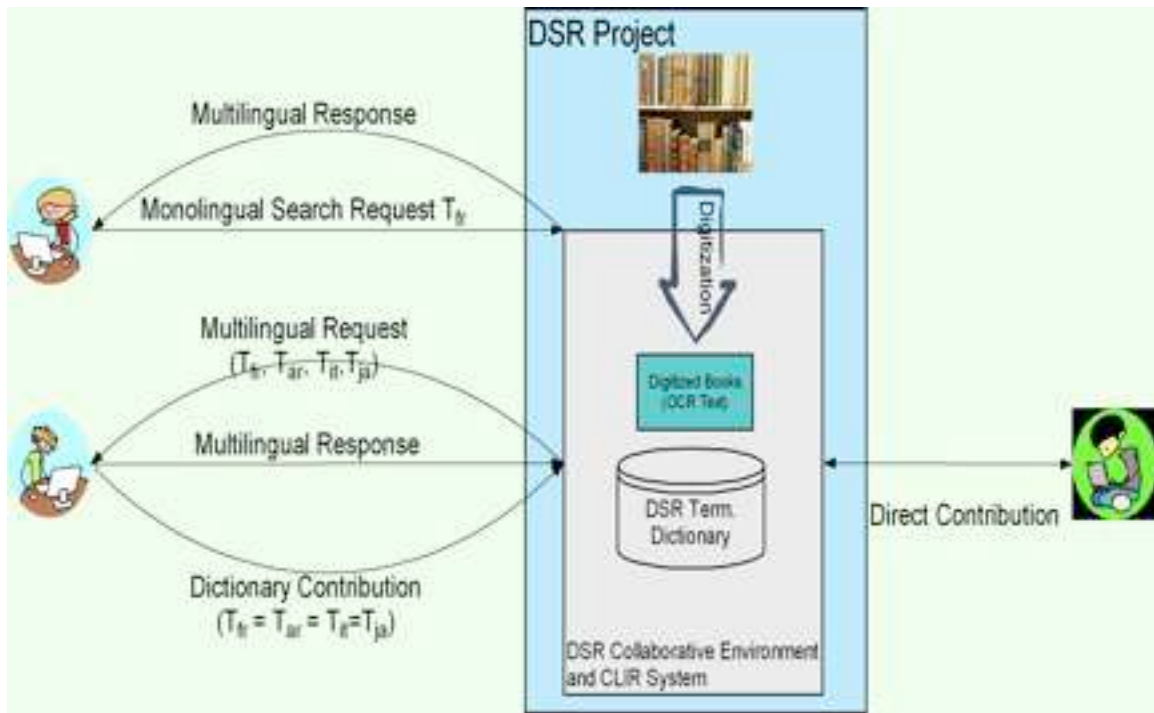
DSR Project

Multilingual Response

Monolingual Search Request $T_{fr}$

Digitization

Multilingual Request ($T_{fr}$, $T_{ar}$, $T_{it}$, $T_{ja}$)

Digitized Books (OCR Text)

Multilingual Response

DSR Term. Dictionary

Direct Contribution

Dictionary Contribution ($T_{fr} = T_{ar} = T_{it} = T_{ja}$)

DSR Collaborative Environment and CLIR System